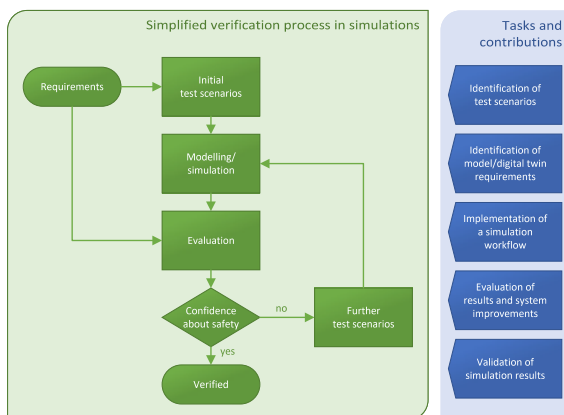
Simplified verification process in simulations

Requirements

Initial test scenarios

Modelling/ simulation

Evaluation

Confidence about safety

no

Further test scenarios

yes

Verified

Tasks and contributions

Identification of test scenarios

Identification of model/digital twin requirements

Implementation of a simulation workflow

Evaluation of results and system improvements

Validation of simulation results